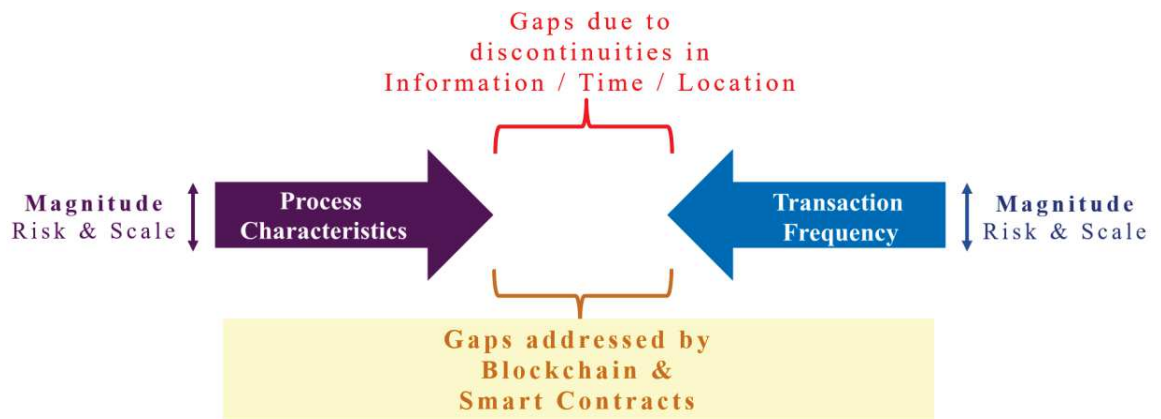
Gaps due to discontinuities in Information / Time / Location

Magnitude
Risk & Scale

Process Characteristics

Transaction Frequency

Magnitude
Risk & Scale

Gaps addressed by Blockchain & Smart Contracts